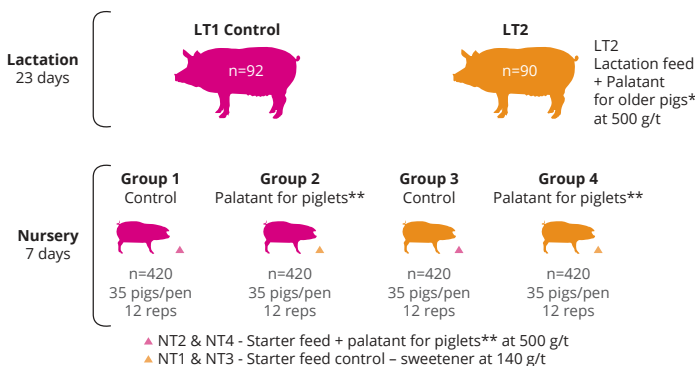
Lactation
23 days

LT1 Control

n=92

LT2

n=90

LT2
Lactation feed
+ Palatant
for older pigs*
at 500 g/t

Nursery
7 days

Group 1
Control

n=420
35 pigs/pen
12 reps

Group 2
Palatant for piglets**

n=420
35 pigs/pen
12 reps

Group 3
Control

n=420
35 pigs/pen
12 reps

Group 4
Palatant for piglets**

n=420
35 pigs/pen
12 reps

▲ NT2 & NT4 - Starter feed + palatant for piglets** at 500 g/t
▲ NT1 & NT3 - Starter feed control – sweetener at 140 g/t